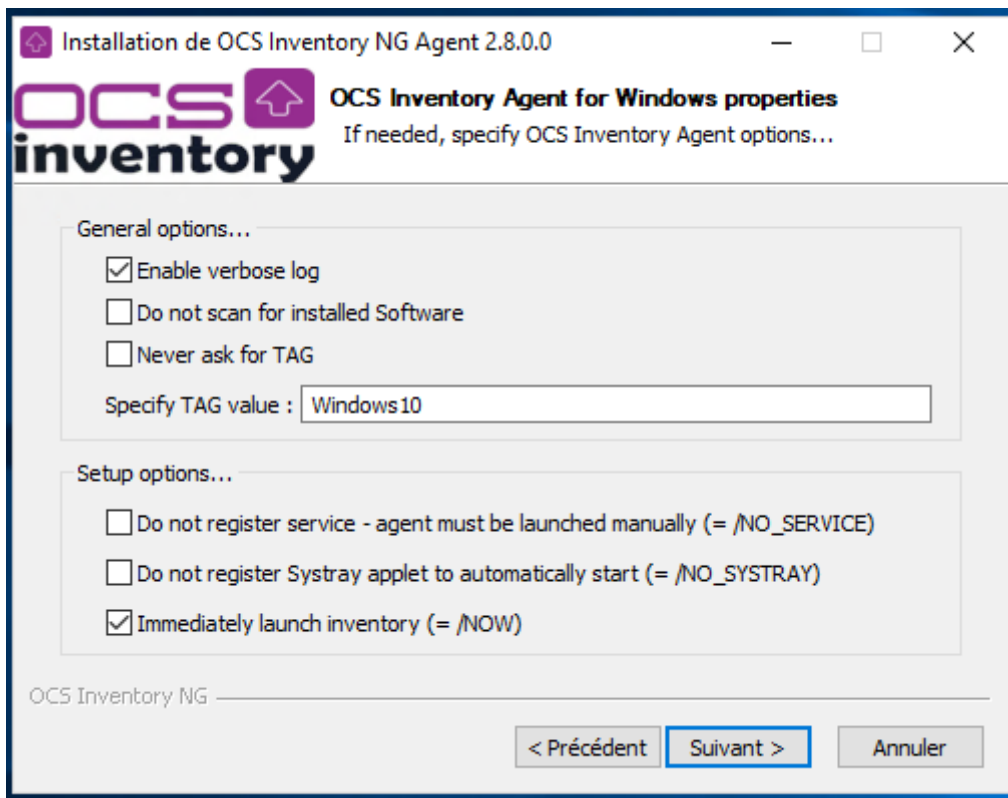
Installation de OCS Inventory NG Agent 2.8.0.0

OCS inventory

OCS Inventory Agent for Windows properties
If needed, specify OCS Inventory Agent options...

General options...

Enable verbose log

Do not scan for installed Software

Never ask for TAG

Specify TAG value : Windows10

Setup options...

Do not register service - agent must be launched manually (= /NO_SERVICE)

Do not register Systray applet to automatically start (= /NO_SYSTRAY)

Immediately launch inventory (= /NOW)

OCS Inventory NG

< Précédent | Suivant > | Annuler